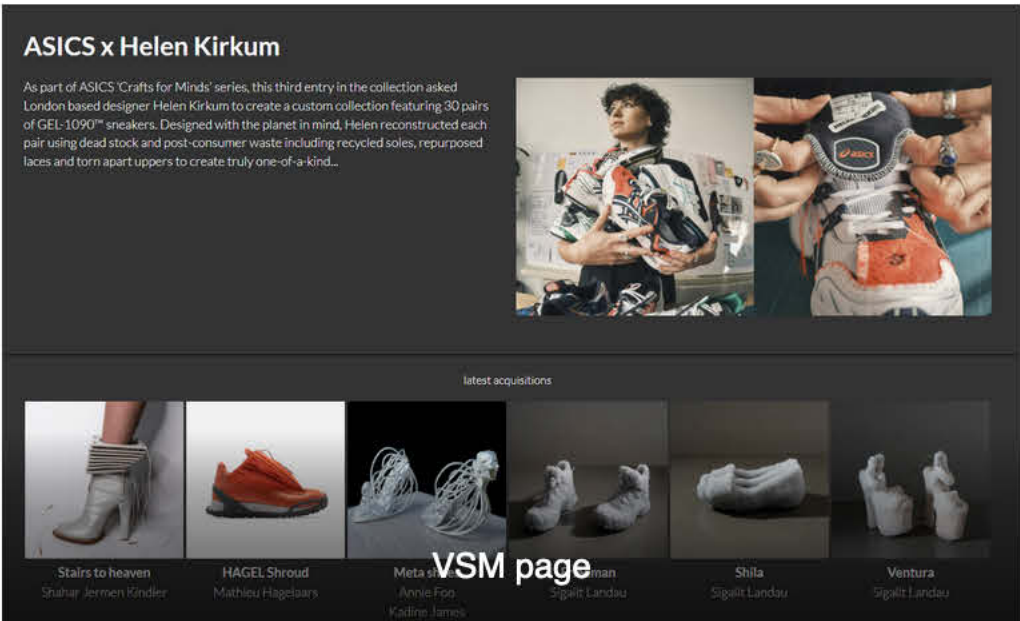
ASICS x Helen Kirkum

As part of ASICS 'Crafts for Minds' series, this third entry in the collection asked London based designer Helen Kirkum to create a custom collection featuring 30 pairs of GEL-1090™ sneakers. Designed with the planet in mind, Helen reconstructed each pair using dead stock and post-consumer waste including recycled soles, repurposed laces and torn apart uppers to create truly one-of-a-kind...

latest acquisitions

Stairs to heaven
Shahar Jermen Kindler

HAGEL Shroud
Mathieu Hageaars

Meta s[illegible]
Annie Foo
Kadine James

VSM page

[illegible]man
Sigalit Landau

Shila
Sigalit Landau

Ventura
Sigalit Landau